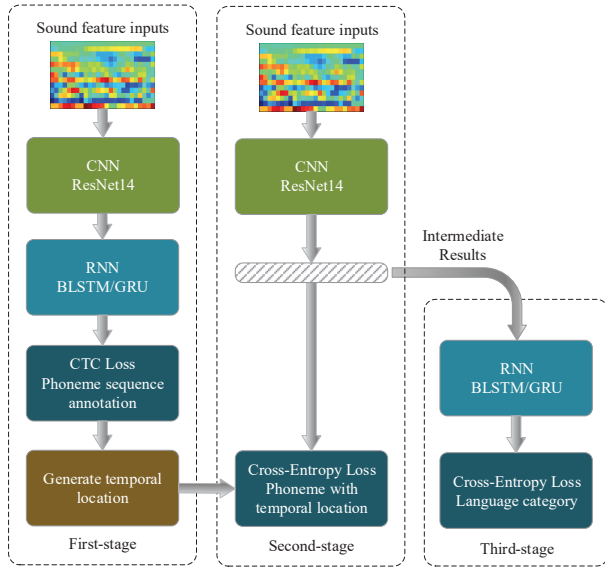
Sound feature inputs

CNN
ResNet14

RNN
BLSTM/GRU

CTC Loss
Phoneme sequence annotation

Generate temporal location

First-stage

Sound feature inputs

CNN
ResNet14

Cross-Entropy Loss
Phoneme with temporal location

Second-stage

Intermediate Results

RNN
BLSTM/GRU

Cross-Entropy Loss
Language category

Third-stage